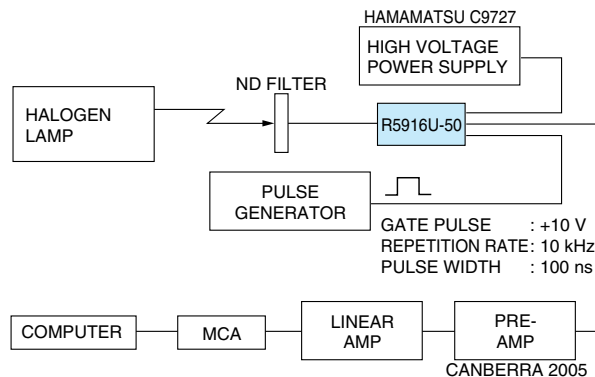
HAMAMATSU C9727

HIGH VOLTAGE POWER SUPPLY

ND FILTER

HALOGEN LAMP

R5916U-50

PULSE GENERATOR

GATE PULSE : +10 V
REPETITION RATE: 10 kHz
PULSE WIDTH : 100 ns

COMPUTER

MCA

LINEAR AMP

PRE-AMP

CANBERRA 2005